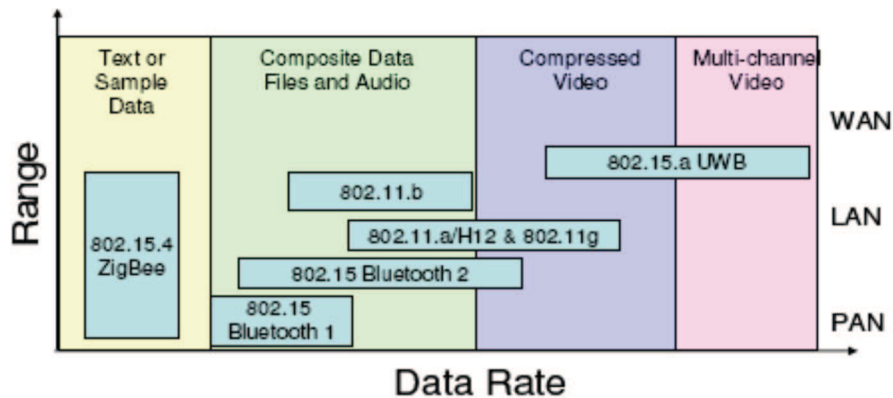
Range

Text or Sample Data

Composite Data Files and Audio

Compressed Video

Multi-channel Video

WAN

LAN

PAN

802.15.a UWB

802.11.b

802.15.4 ZigBee

802.11.a/H12 & 802.11g

802.15 Bluetooth 2

802.15 Bluetooth 1

Data Rate